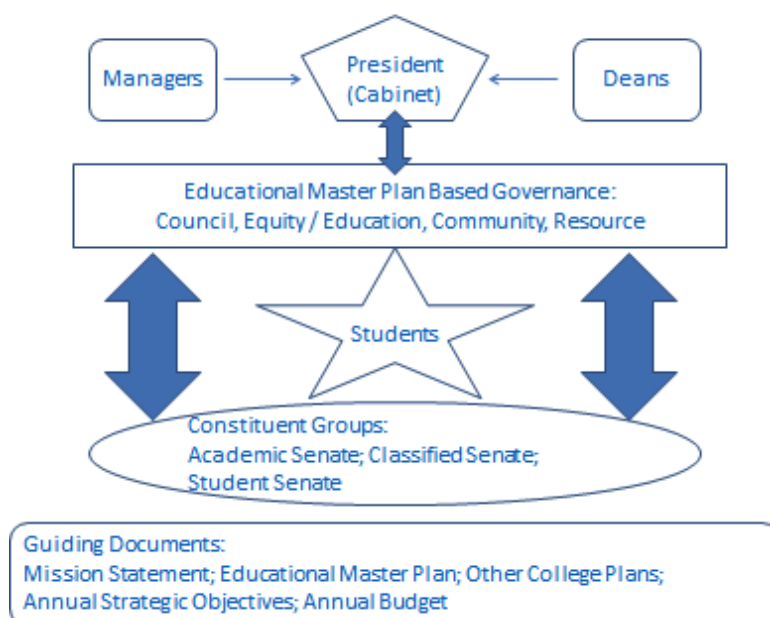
Managers

President (Cabinet)

Deans

Educational Master Plan Based Governance: Council, Equity / Education, Community, Resource

Students

Constituent Groups: Academic Senate; Classified Senate; Student Senate

Guiding Documents: Mission Statement; Educational Master Plan; Other College Plans; Annual Strategic Objectives; Annual Budget